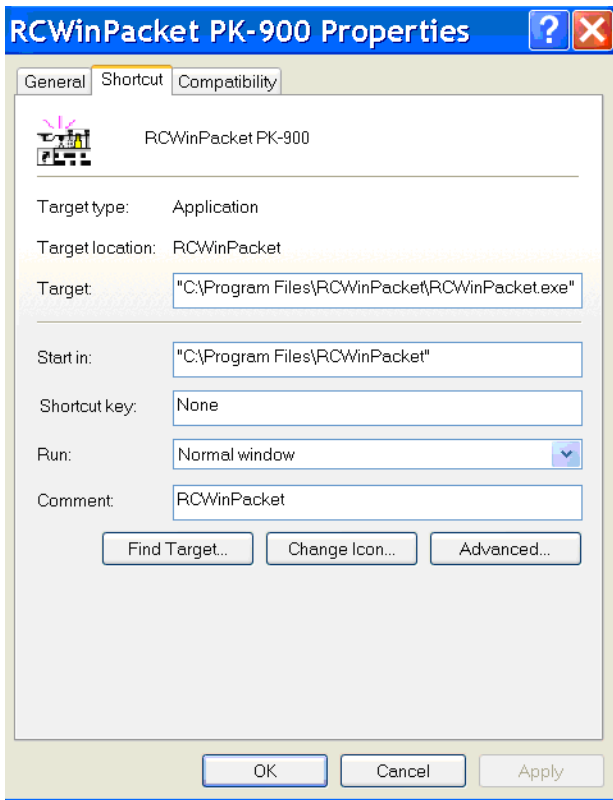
RCWinPacket PK-900 Properties

?

General Shortcut Compatibility

RCWinPacket PK-900

Target type: Application

Target location: RCWinPacket

Target: "C:\Program Files\RCWinPacket\RCWinPacket.exe"

Start in: "C:\Program Files\RCWinPacket"

Shortcut key: None

Run: Normal window

Comment: RCWinPacket

Find Target... Change Icon... Advanced...

OK Cancel Apply